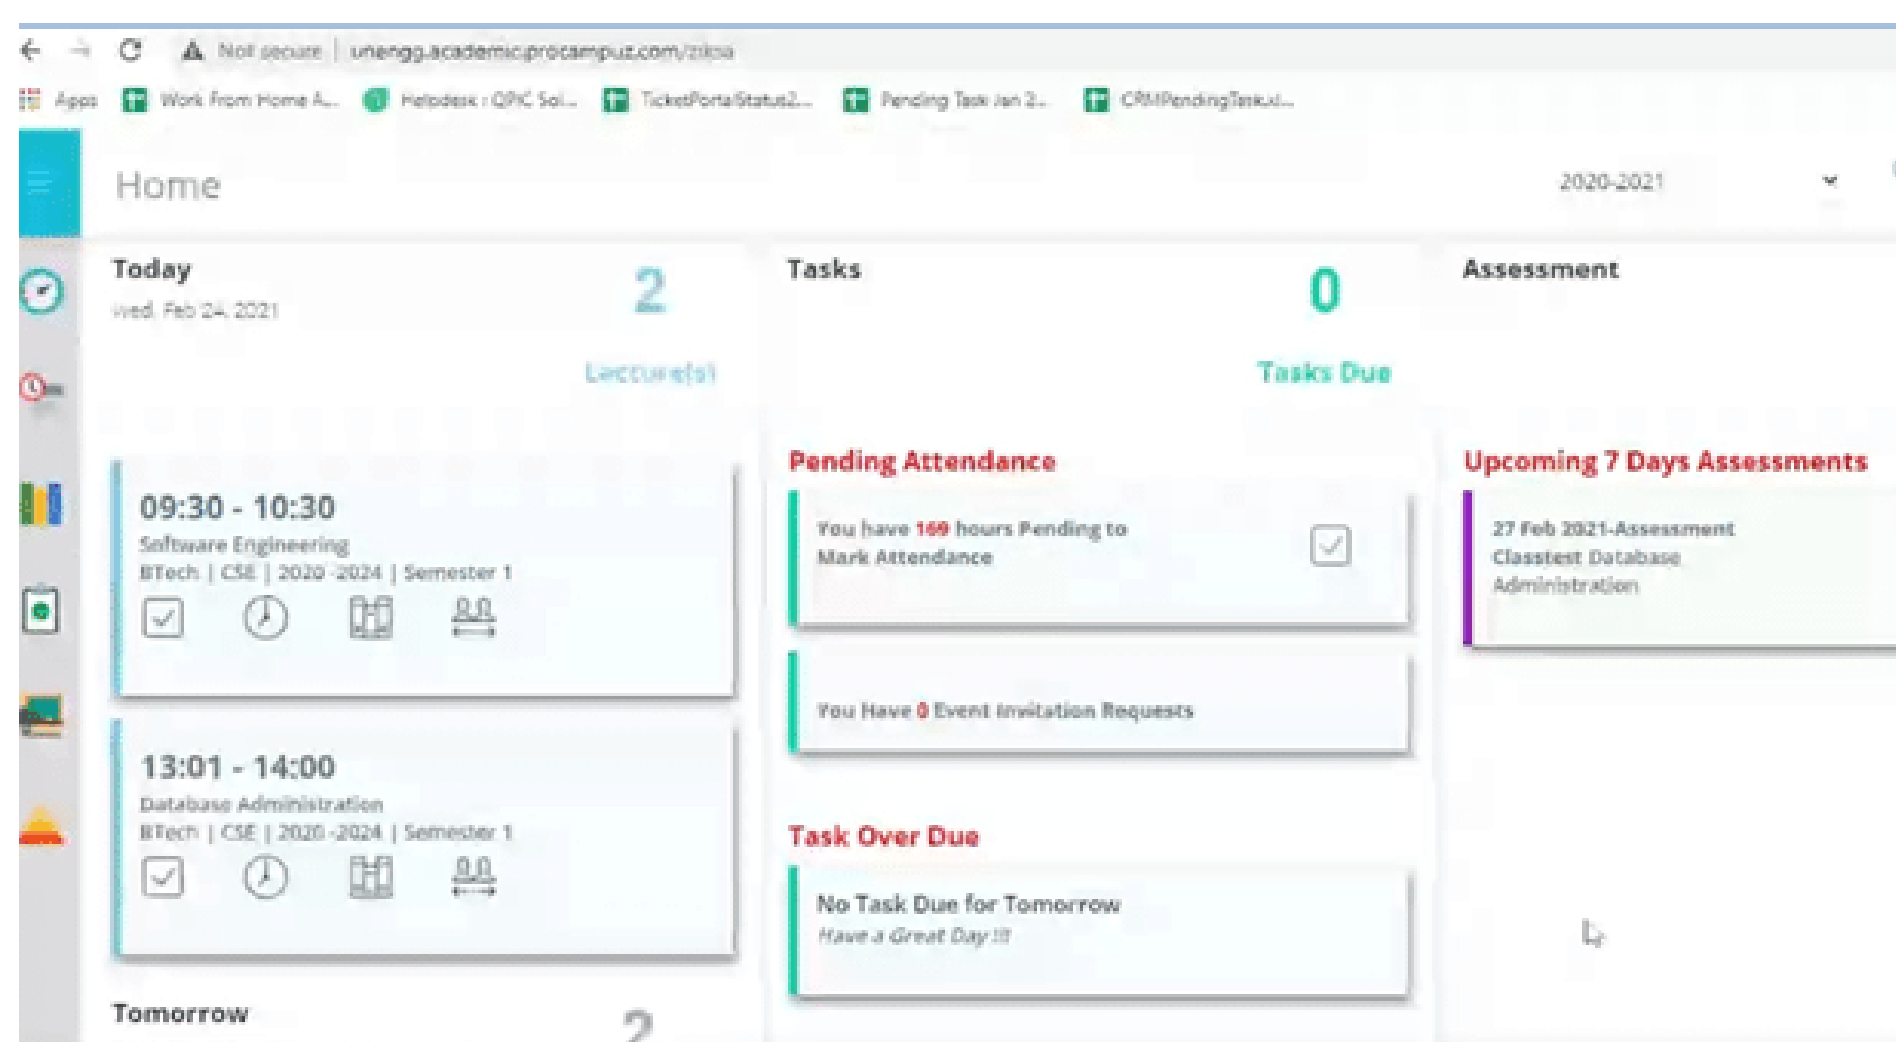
Not secure | unengg.academic.procampuz.com/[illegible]

Apps Work From Home A... Helpdesk : QPIC Sol... TicketPortalStatus2... Pending Task Jan 2... CRMPendingTask.xl...

Home

2020-2021

Today
Wed, Feb 24, 2021

2
Lecture(s)

Tasks

0
Tasks Due

Assessment

09:30 - 10:30
Software Engineering
BTech | CSE | 2020 -2024 | Semester 1

13:01 - 14:00
Database Administration
BTech | CSE | 2020 -2024 | Semester 1

Tomorrow

2

Pending Attendance

You have 169 hours Pending to Mark Attendance

You Have 0 Event Invitation Requests

Task Over Due

No Task Due for Tomorrow
Have a Great Day !!!

Upcoming 7 Days Assessments

27 Feb 2021-Assessment
Classtest Database Administration